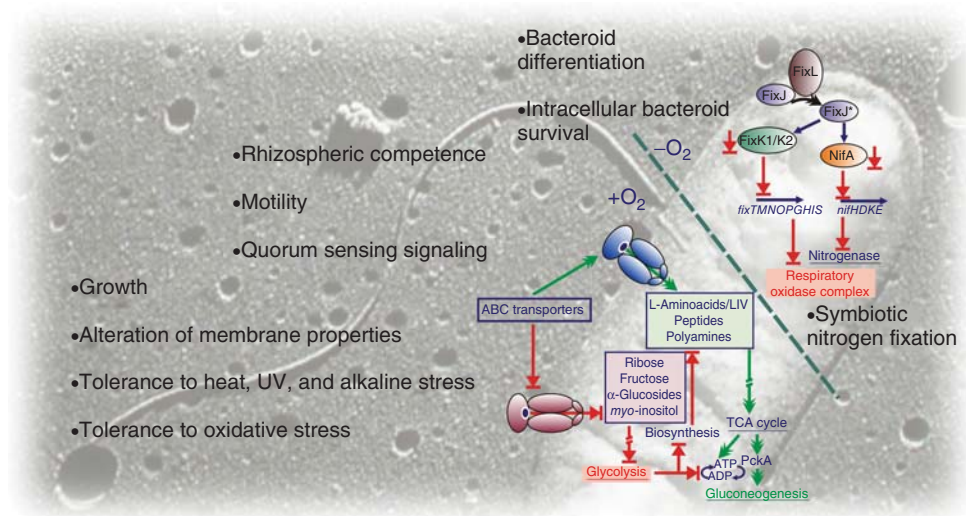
•Bacteroid differentiation

•Intracellular bacteroid survival

•Rhizospheric competence

•Motility

•Quorum sensing signaling

•Growth

•Alteration of membrane properties

•Tolerance to heat, UV, and alkaline stress

•Tolerance to oxidative stress

FixL

FixJ

FixJ*

$-O_2$

FixK1/K2

NifA

*fixTMNOPGHIS*

*nifHDKE*

$+O_2$

Nitrogenase

Respiratory oxidase complex

ABC transporters

L-Aminoacids/LIV
Peptides
Polyamines

•Symbiotic nitrogen fixation

Ribose
Fructose
α-Glucosides
*myo*-inositol

Biosynthesis

TCA cycle

ATP
ADP

PckA

Glycolysis

Gluconeogenesis